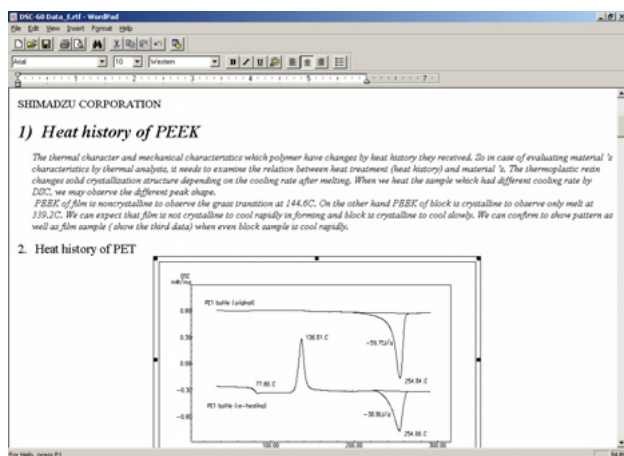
DSC-60 Data_E.rtf - WordPad

File Edit View Insert Format Help

Arial 10 Western

SHIMADZU CORPORATION

1) Heat history of PEEK

The thermal character and mechanical characteristics which polymer have changes by heat history they received. So in case of evaluating material 's characteristics by thermal analysis, it needs to examine the relation between heat treatment (heat history) and material 's. The thermoplastic resin changes solid crystallization structure depending on the cooling rate after melting. When we heat the sample which had different cooling rate by DSC, we may observe the different peak shape.

PEEK of film is noncrystalline to observe the grass transition at 144.6C. On the other hand PEEK of block is crystalline to observe only melt at 339.2C. We can expect that film is not crystalline to cool rapidly in forming and block is crystalline to cool slowly. We can confirm to show pattern as well as film sample ( show the third data) when even block sample is cool rapidly.

2. Heat history of PET

DSC
mW/mg

PET bottle (original)

0.00

0.30

0.00

-0.30

-0.60

136.81 C

-59.75J/g

77.60 C

254.84 C

PET bottle (re-heated)

-38.8kJ/g

254.88 C

100.00

200.00

300.00

For Help, press F1

NUM